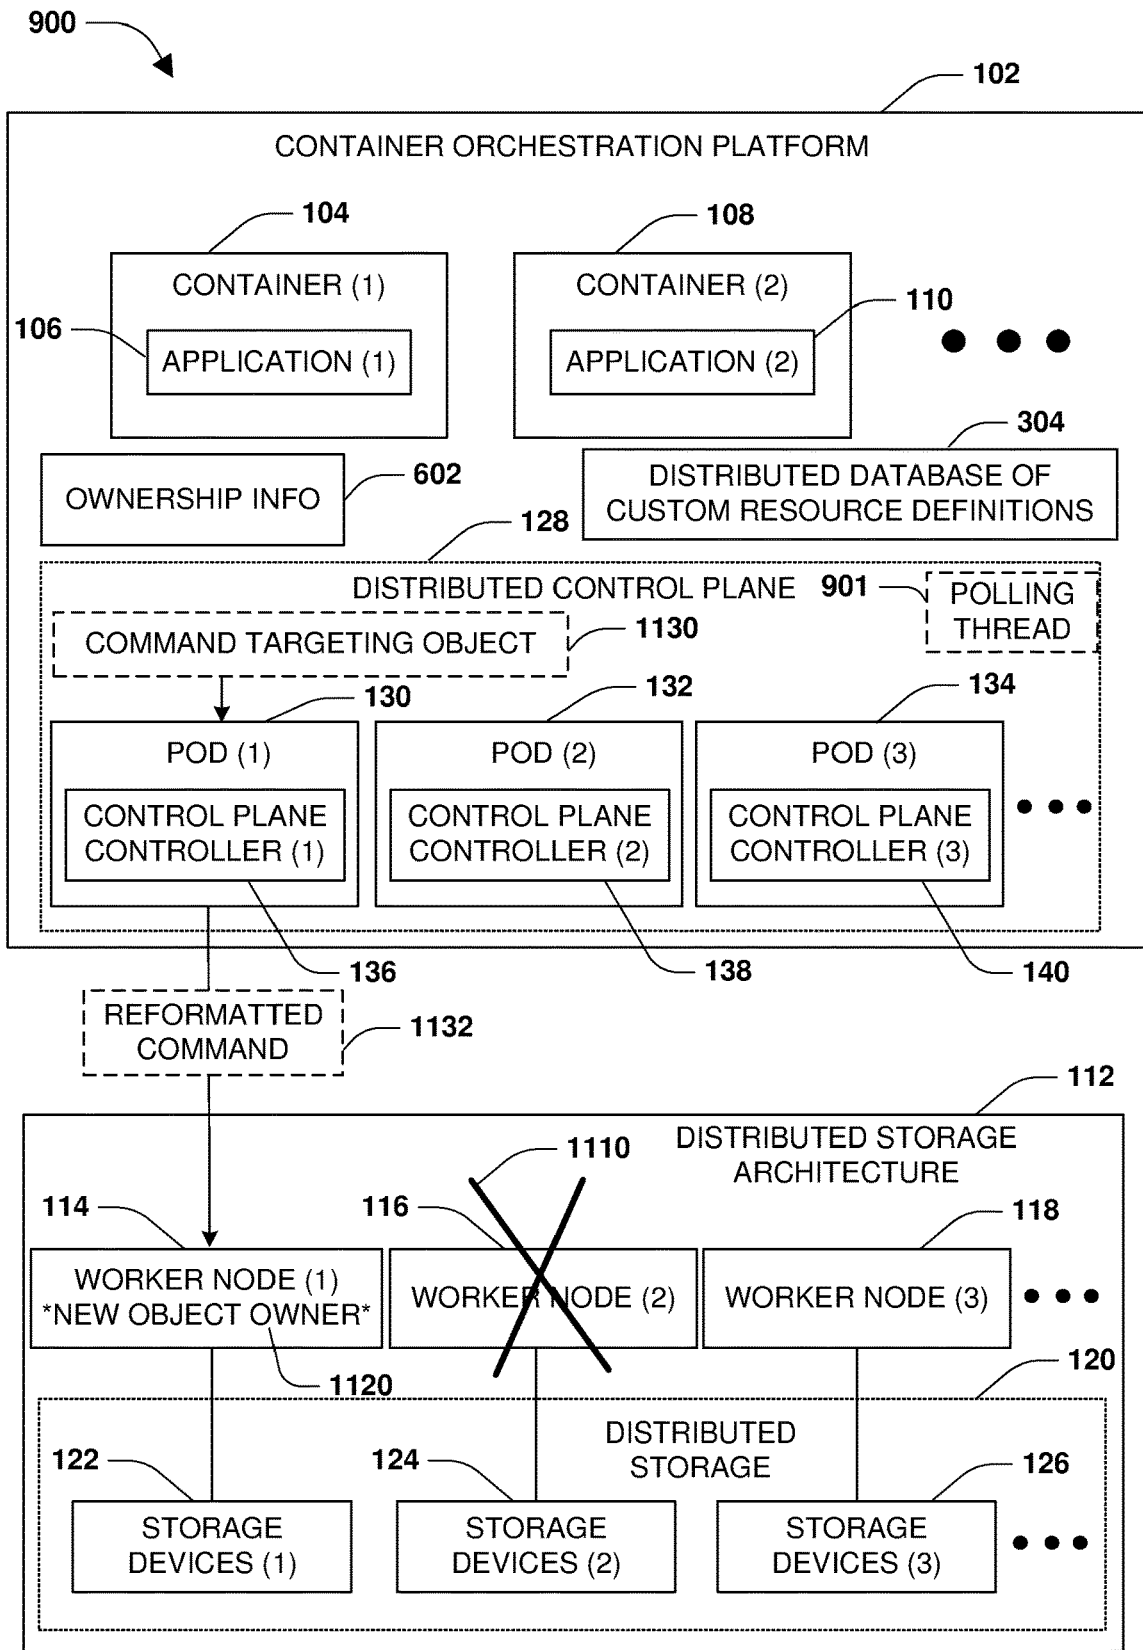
900

102

CONTAINER ORCHESTRATION PLATFORM

104

CONTAINER (1)

106

APPLICATION (1)

108

CONTAINER (2)

110

APPLICATION (2)

304

DISTRIBUTED DATABASE OF CUSTOM RESOURCE DEFINITIONS

OWNERSHIP INFO

602

128

DISTRIBUTED CONTROL PLANE

901

POLLING THREAD

COMMAND TARGETING OBJECT

1130

130

132

134

POD (1)

CONTROL PLANE CONTROLLER (1)

POD (2)

CONTROL PLANE CONTROLLER (2)

POD (3)

CONTROL PLANE CONTROLLER (3)

136

138

140

REFORMATTED COMMAND

1132

112

DISTRIBUTED STORAGE ARCHITECTURE

1110

114

116

118

WORKER NODE (1) *NEW OBJECT OWNER*

WORKER NODE (2)

WORKER NODE (3)

1120

120

DISTRIBUTED STORAGE

122

124

126

STORAGE DEVICES (1)

STORAGE DEVICES (2)

STORAGE DEVICES (3)